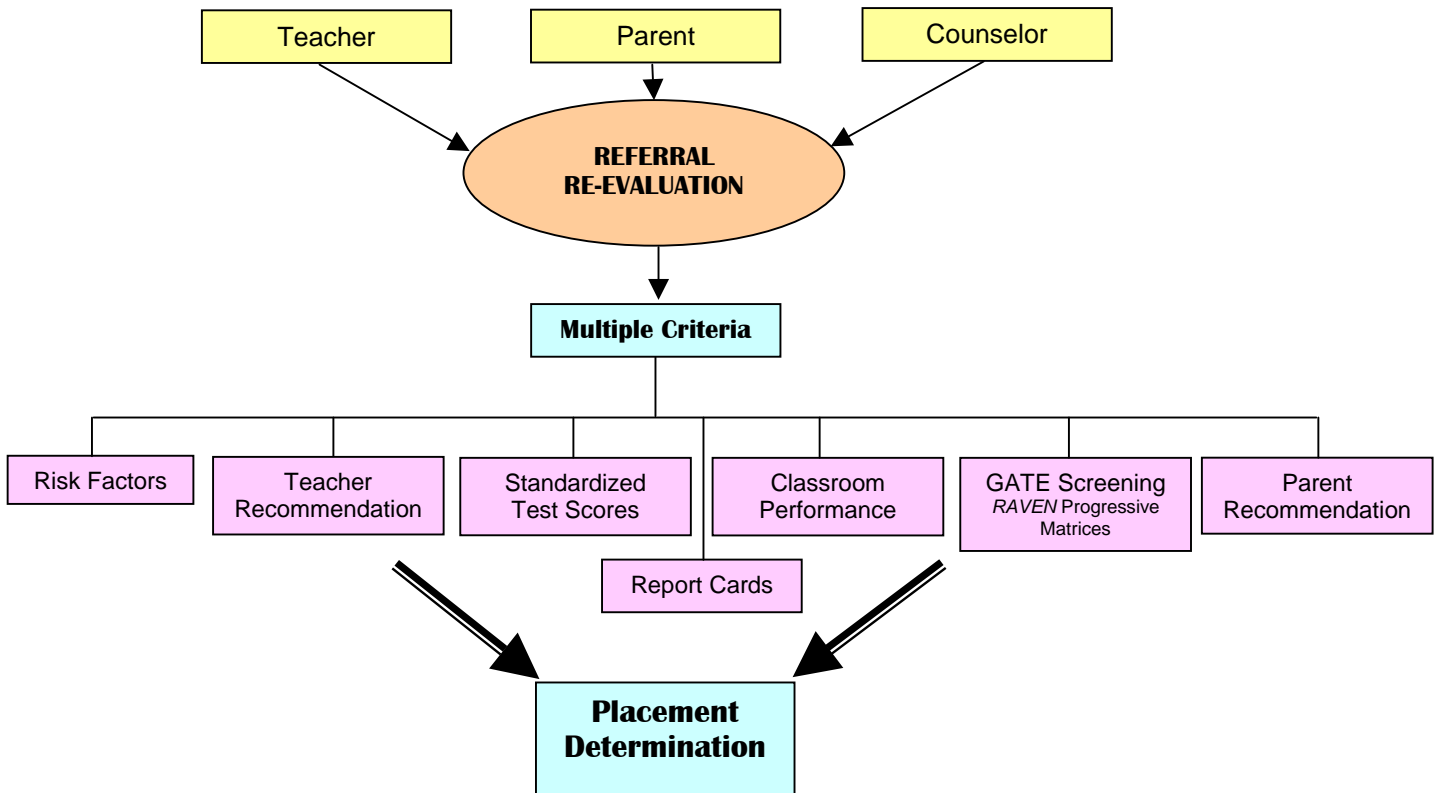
Teacher

Parent

Counselor

REFERRAL
RE-EVALUATION

Multiple Criteria

Risk Factors

Teacher Recommendation

Standardized Test Scores

Report Cards

Classroom Performance

GATE Screening
*RAVEN* Progressive Matrices

Parent Recommendation

Placement Determination